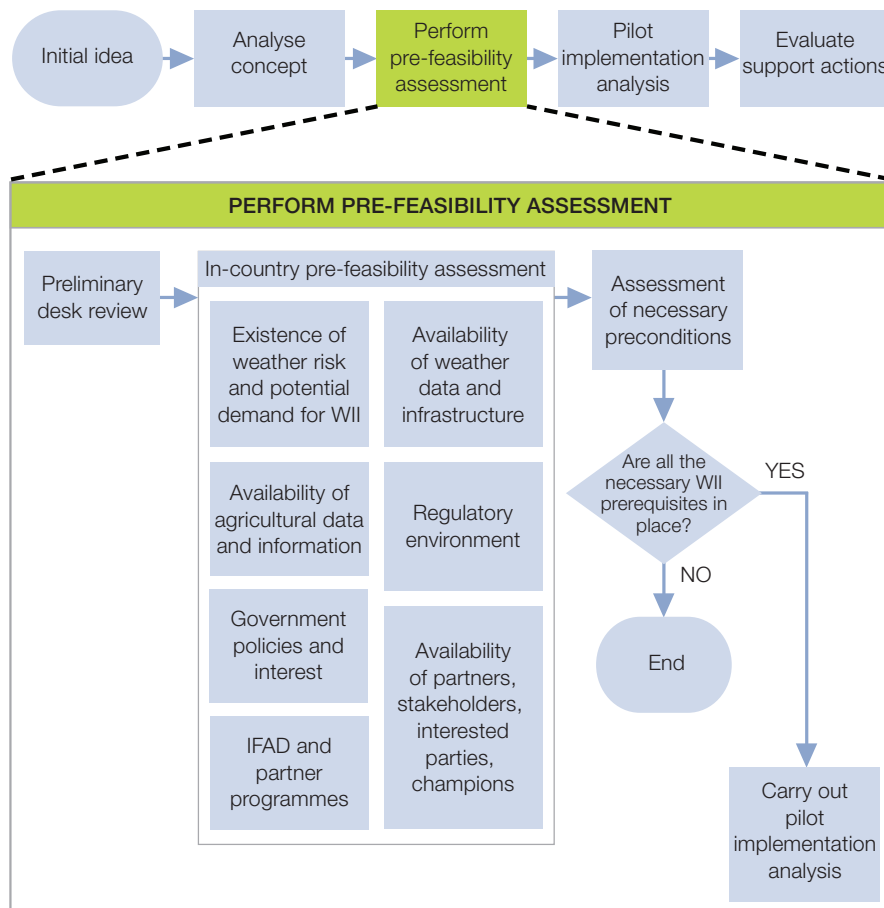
Initial idea

Analyse concept

Perform pre-feasibility assessment

Pilot implementation analysis

Evaluate support actions

PERFORM PRE-FEASIBILITY ASSESSMENT

Preliminary desk review

In-country pre-feasibility assessment

Existence of weather risk and potential demand for WII

Availability of weather data and infrastructure

Availability of agricultural data and information

Regulatory environment

Government policies and interest

Availability of partners, stakeholders, interested parties, champions

IFAD and partner programmes

Assessment of necessary preconditions

Are all the necessary WII prerequisites in place?

YES

NO

End

Carry out pilot implementation analysis